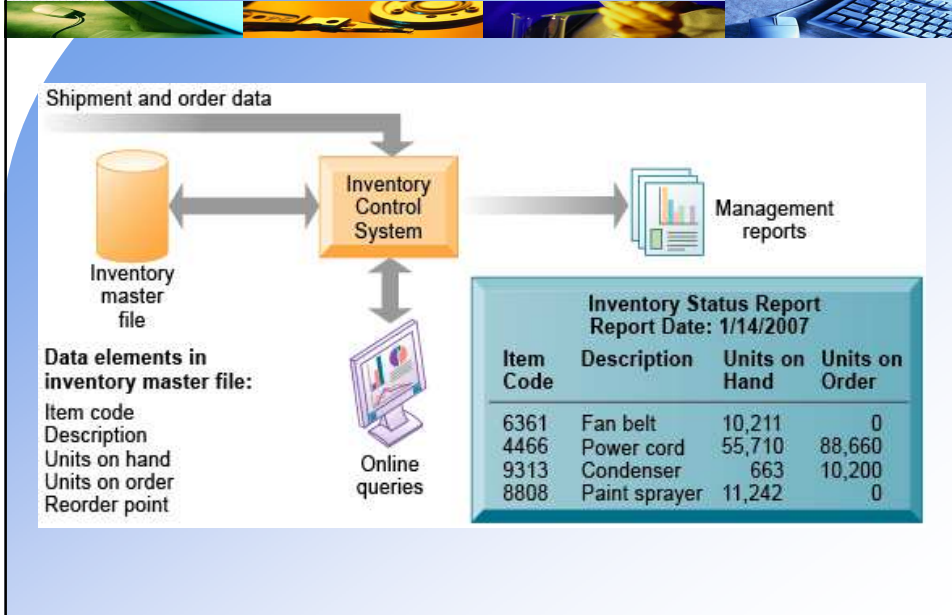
Shipment and order data

Inventory master file

Inventory Control System

Management reports

Online queries

Data elements in inventory master file:
Item code
Description
Units on hand
Units on order
Reorder point

Inventory Status Report
Report Date: 1/14/2007

| Item Code | Description | Units on Hand | Units on Order |
|---|---|---|---|
| 6361 | Fan belt | 10,211 | 0 |
| 4466 | Power cord | 55,710 | 88,660 |
| 9313 | Condenser | 663 | 10,200 |
| 8808 | Paint sprayer | 11,242 | 0 |